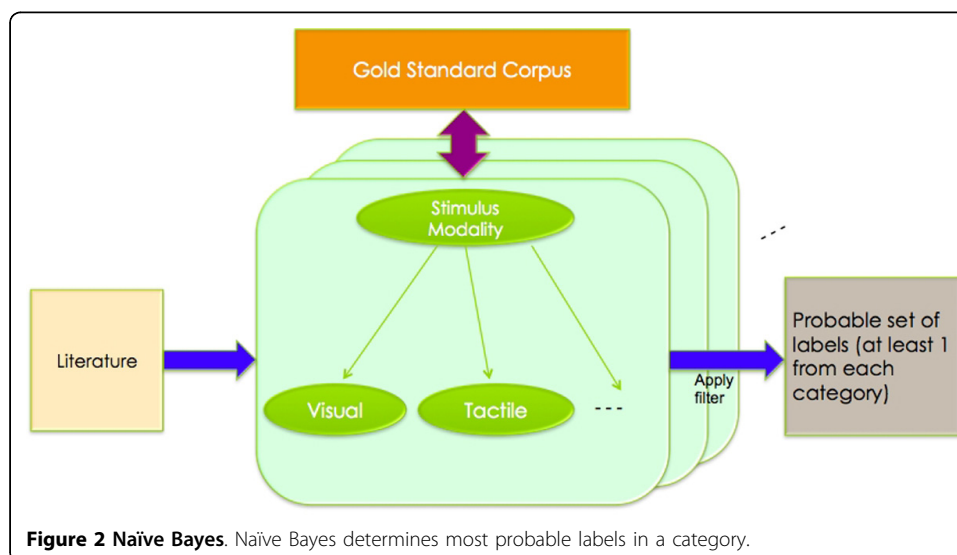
Gold Standard Corpus

Stimulus Modality

Literature

Visual

Tactile

---

---

Apply filter

Probable set of labels (at least 1 from each category)

**Figure 2 Naïve Bayes**. Naïve Bayes determines most probable labels in a category.